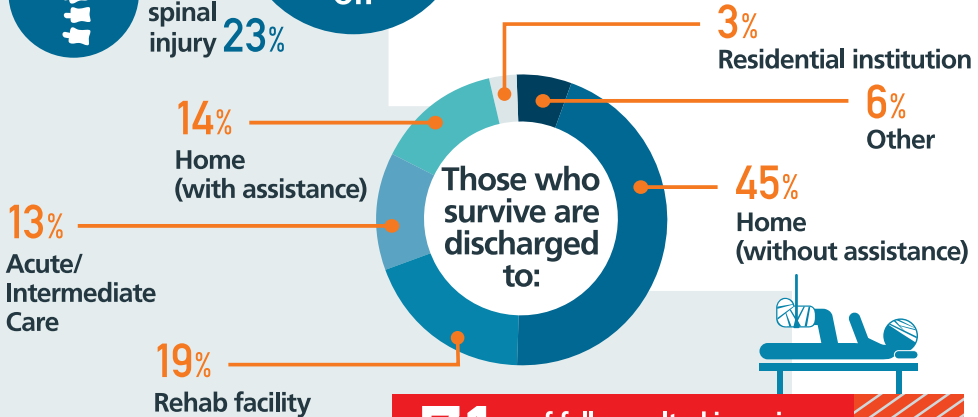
spinal injury 23%

3%
Residential institution

14%
Home (with assistance)

6%
Other

Those who survive are discharged to:

45%
Home (without assistance)

13%
Acute/ Intermediate Care

19%
Rehab facility

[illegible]